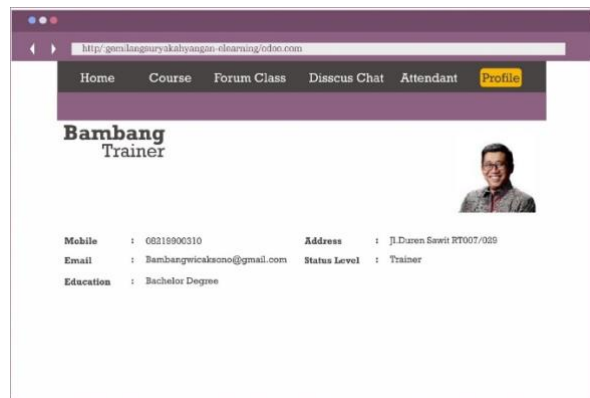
http://gemilangsuryakahyangan-elearning/odoo.com

Home Course Forum Class Disscus Chat Attendant Profile

Bambang
Trainer

| | | | | | |
|---|---|---|---|---|---|
| Mobile | : | 08219900310 | Address | : | Jl.Duren Sawit RT007/029 |
| Email | : | Bambangwicaksono@gmail.com | Status Level | : | Trainer |
| Education | : | Bachelor Degree | | | |